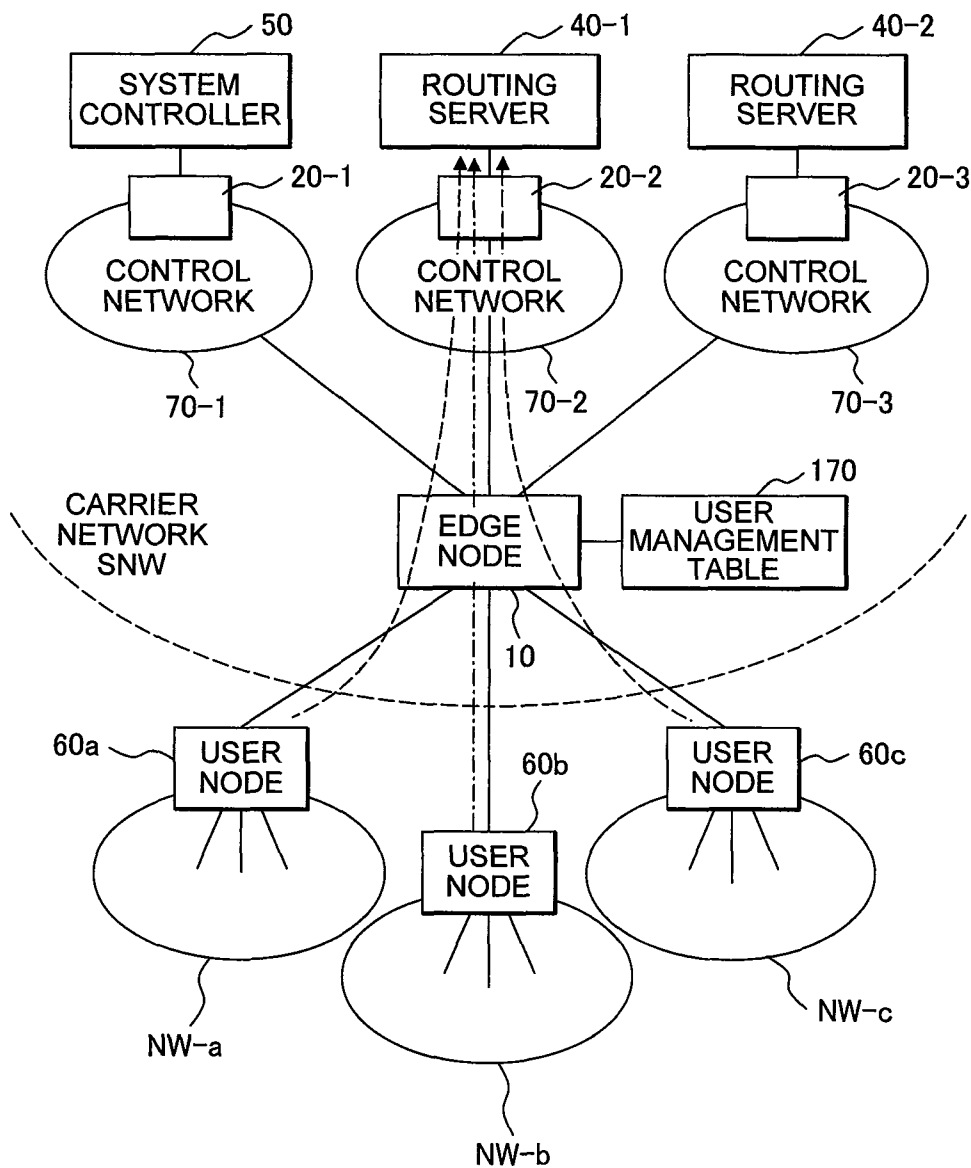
50
SYSTEM CONTROLLER

40-1
ROUTING SERVER

40-2
ROUTING SERVER

20-1
20-2
20-3

CONTROL NETWORK
CONTROL NETWORK
CONTROL NETWORK

70-1
70-2
70-3

170

CARRIER NETWORK SNW

EDGE NODE

USER MANAGEMENT TABLE

10

60a
USER NODE

60b
USER NODE

USER NODE
60c

NW-a
NW-b
NW-c